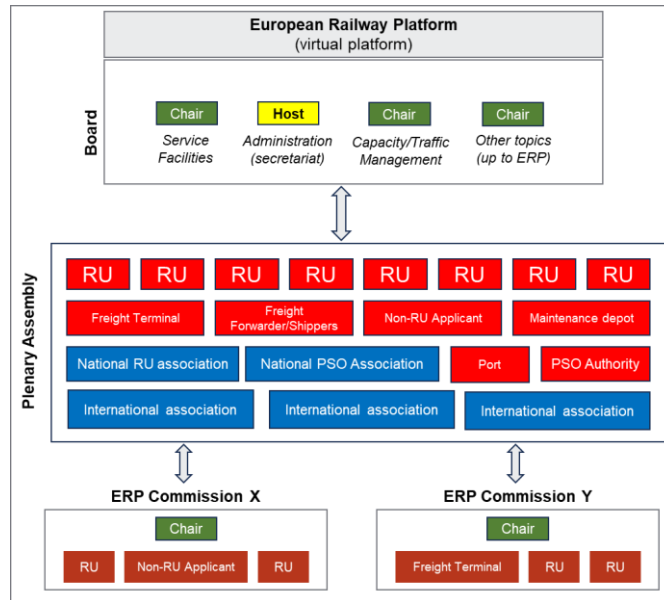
European Railway Platform
(virtual platform)

Board

Chair
Service Facilities

Host
Administration (secretariat)

Chair
Capacity/Traffic Management

Chair
Other topics (up to ERP)

Plenary Assembly

RU RU RU RU RU RU RU RU

Freight Terminal
Freight Forwarder/Shippers
Non-RU Applicant
Maintenance depot

National RU association
National PSO Association
Port
PSO Authority

International association
International association
International association

ERP Commission X
Chair
RU
Non-RU Applicant
RU

ERP Commission Y
Chair
Freight Terminal
RU
RU